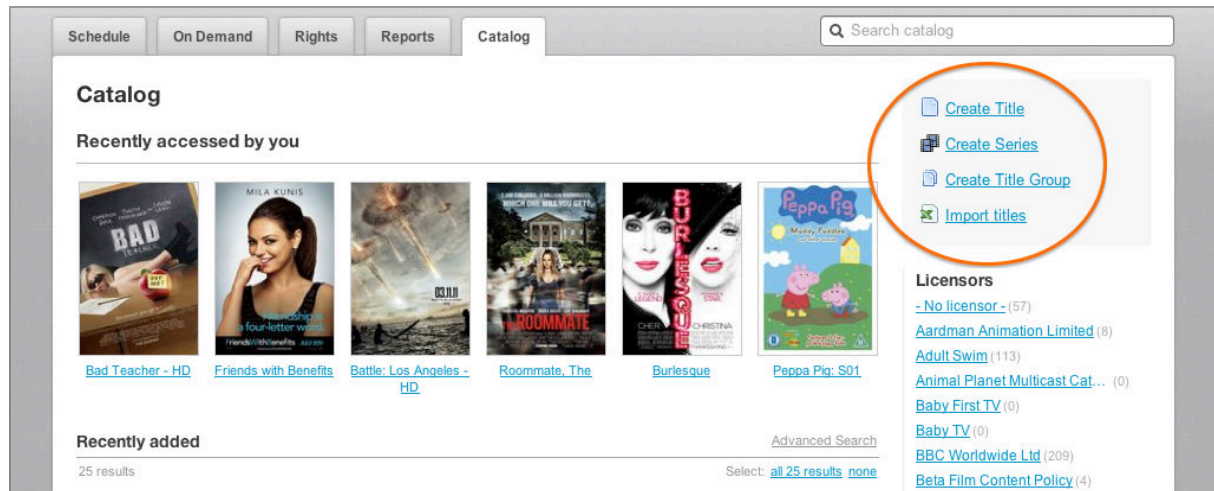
Schedule | On Demand | Rights | Reports | Catalog

Search catalog

Catalog

Recently accessed by you

BAD TEACHER

MILA KUNIS

Friendship is a four-letter word.

FriendsWithBenefits

03.11.11

THE ROOMMATE

BURLESQUE

CHER CHRISTINA

Peppa Pig

Bad Teacher - HD

Friends with Benefits

Battle: Los Angeles - HD

Roommate, The

Burlesque

Peppa Pig: S01

Create Title

Create Series

Create Title Group

Import titles

Licensors

- No licensor - (57)

Aardman Animation Limited (8)

Adult Swim (113)

Animal Planet Multicast Cat... (0)

Baby First TV (0)

Baby TV (0)

BBC Worldwide Ltd (209)

Beta Film Content Policy (4)

Recently added

Advanced Search

25 results

Select: all 25 results none